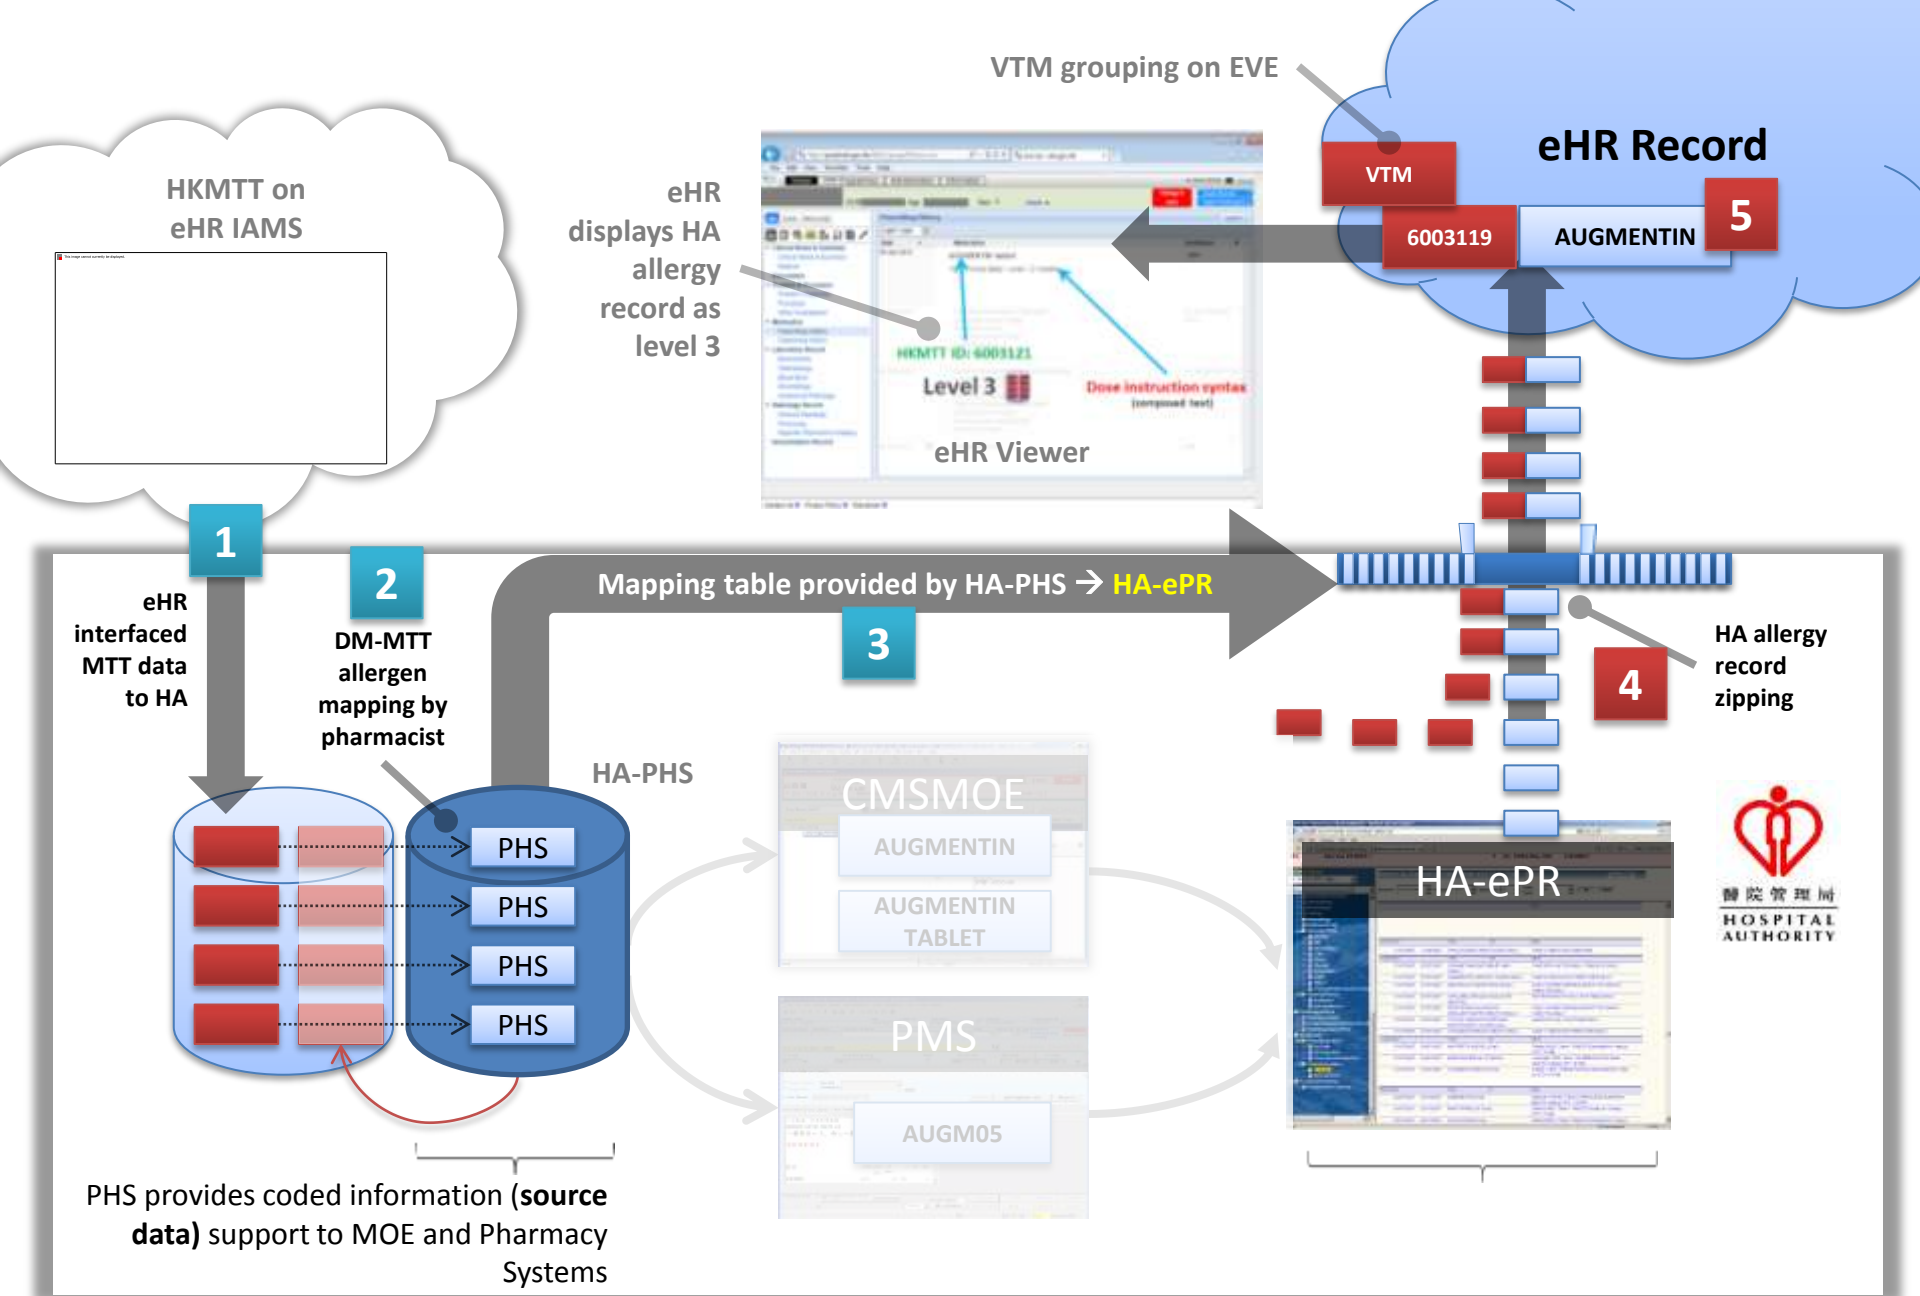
VTM grouping on EVE

eHR Record

VTM

6003119

AUGMENTIN

5

HKMTT on eHR IAMS

eHR displays HA allergy record as level 3

HKMTT ID: 6003121

Level 3

Dose instruction syntax (composed text)

eHR Viewer

1

eHR interfaced MTT data to HA

2

DM-MTT allergen mapping by pharmacist

Mapping table provided by HA-PHS → HA-ePR

3

HA allergy record zipping

4

HA-PHS

PHS

PHS

PHS

PHS

CMSMOE

AUGMENTIN

AUGMENTIN TABLET

PMS

AUGM05

HA-ePR

醫院管理局
HOSPITAL AUTHORITY

PHS provides coded information (source data) support to MOE and Pharmacy Systems